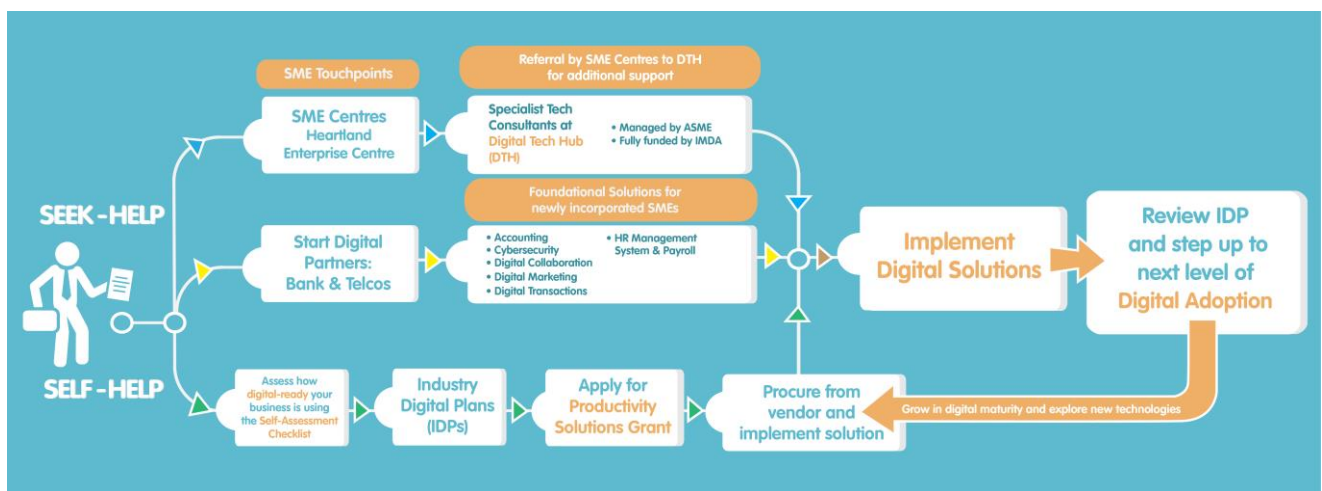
SEEK - HELP

SELF - HELP

SME Touchpoints

SME Centres
Heartland
Enterprise Centre

Referral by SME Centres to DTH for additional support

Specialist Tech Consultants at Digital Tech Hub (DTH)

• Managed by ASME
• Fully funded by IMDA

Foundational Solutions for newly incorporated SMEs

Start Digital Partners: Bank & Telcos

• Accounting
• Cybersecurity
• Digital Collaboration
• Digital Marketing
• Digital Transactions
• HR Management System & Payroll

Implement Digital Solutions

Review IDP and step up to next level of Digital Adoption

Assess how digital-ready your business is using the Self-Assessment Checklist

Industry Digital Plans (IDPs)

Apply for Productivity Solutions Grant

Procure from vendor and implement solution

Grow in digital maturity and explore new technologies